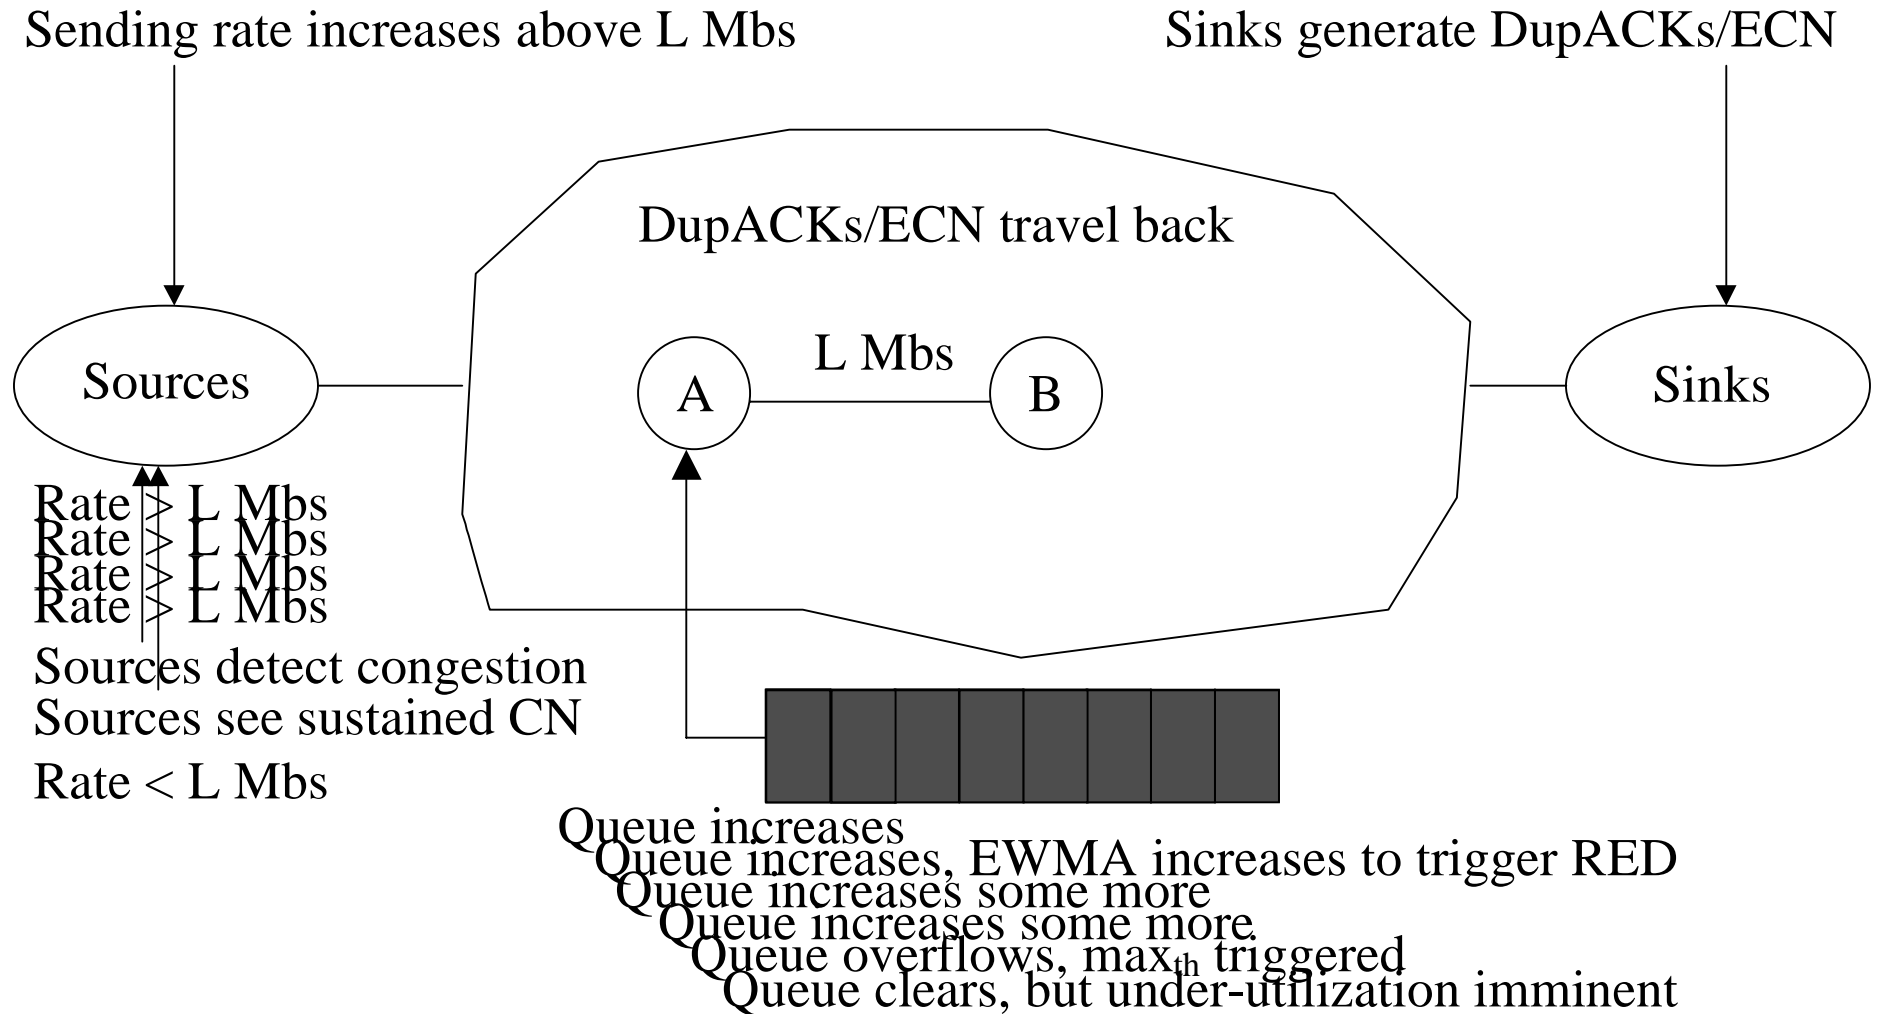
Sending rate increases above L Mbs

Sinks generate DupACKs/ECN

DupACKs/ECN travel back

Sources

L Mbs

A

B

Sinks

Rate > L Mbs
Rate > L Mbs
Rate > L Mbs
Rate > L Mbs

Sources detect congestion

Sources see sustained CN

Rate < L Mbs

Queue increases
Queue increases, EWMA increases to trigger RED
Queue increases some more
Queue increases some more
Queue overflows, $max_{th}$ triggered
Queue clears, but under-utilization imminent